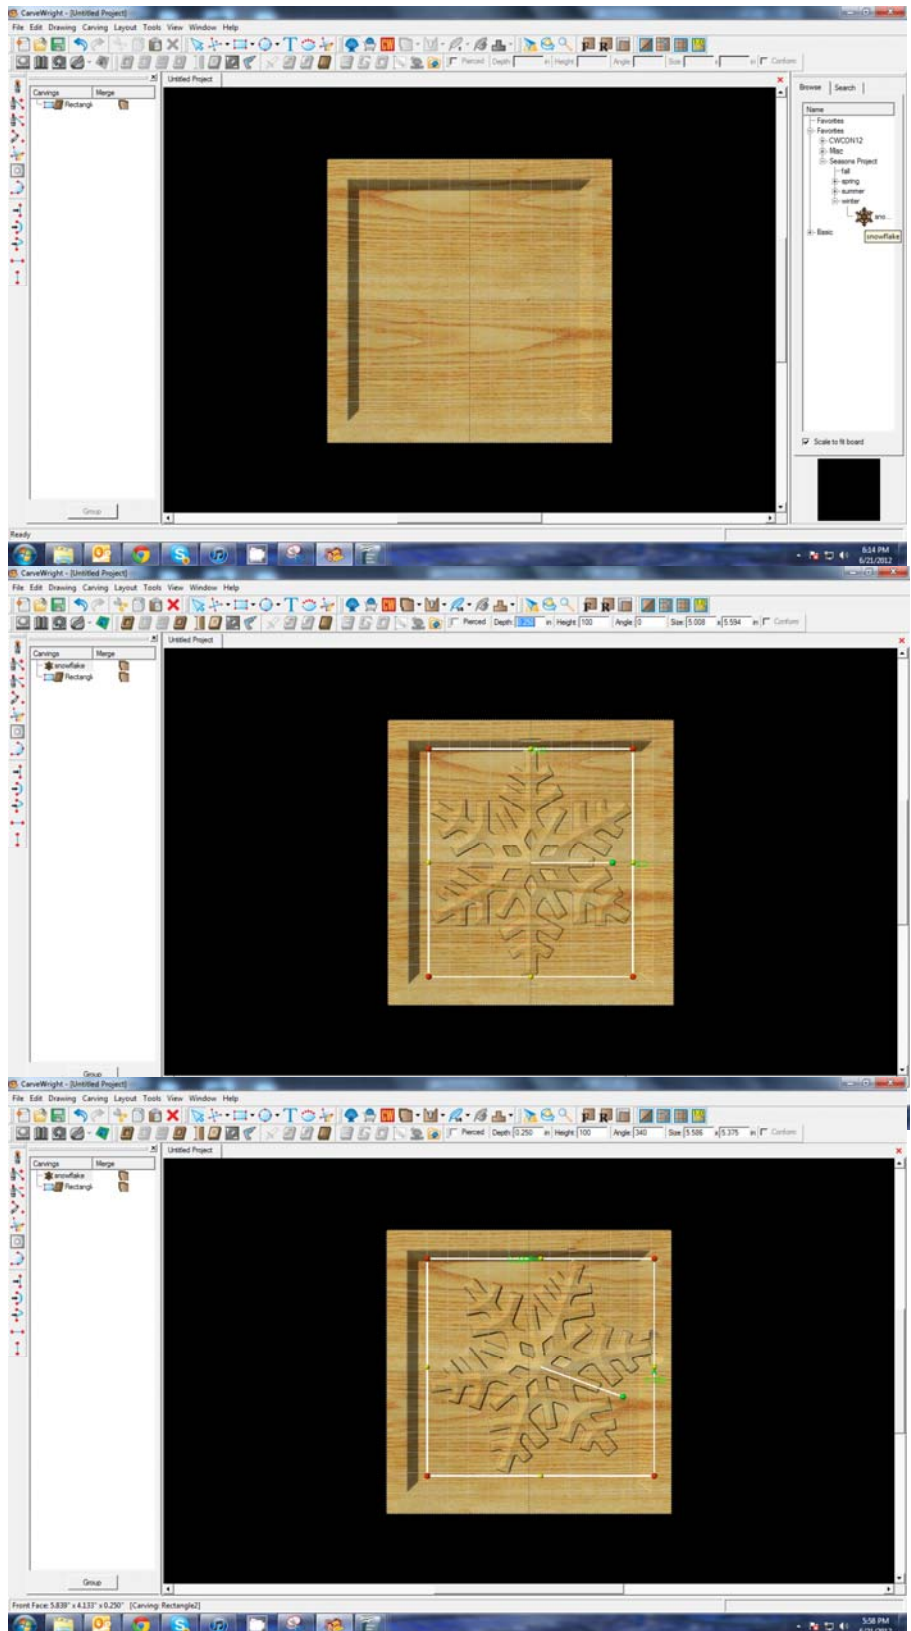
CarveWright - [Untitled Project]
File Edit Drawing Carving Layout Tools View Window Help
Pierced Depth in Height Angle Size x in Conform
Carvings Merge
Rectangl
Untitled Project
Browse Search
Name
Favorites
Favorites
CWCON12
Misc
Seasons Project
fall
spring
summer
winter
sno...
snowflake
Basic
Scale to fit board
Group
Ready
6:14 PM
6/21/2012

CarveWright - [Untitled Project]
File Edit Drawing Carving Layout Tools View Window Help
Pierced Depth 0.250 in Height 100 Angle 0 Size 5.008 x 5.594 in Conform
Carvings Merge
snowflake
Rectangl
Untitled Project
Group

CarveWright - [Untitled Project]
File Edit Drawing Carving Layout Tools View Window Help
Pierced Depth 0.250 in Height 100 Angle 340 Size 5.586 x 5.375 in Conform
Carvings Merge
snowflake
Rectangl
Untitled Project
Group
Front Face: 5.839" x 4.133" x 0.250" [Carving: Rectangle2]
5:58 PM
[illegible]